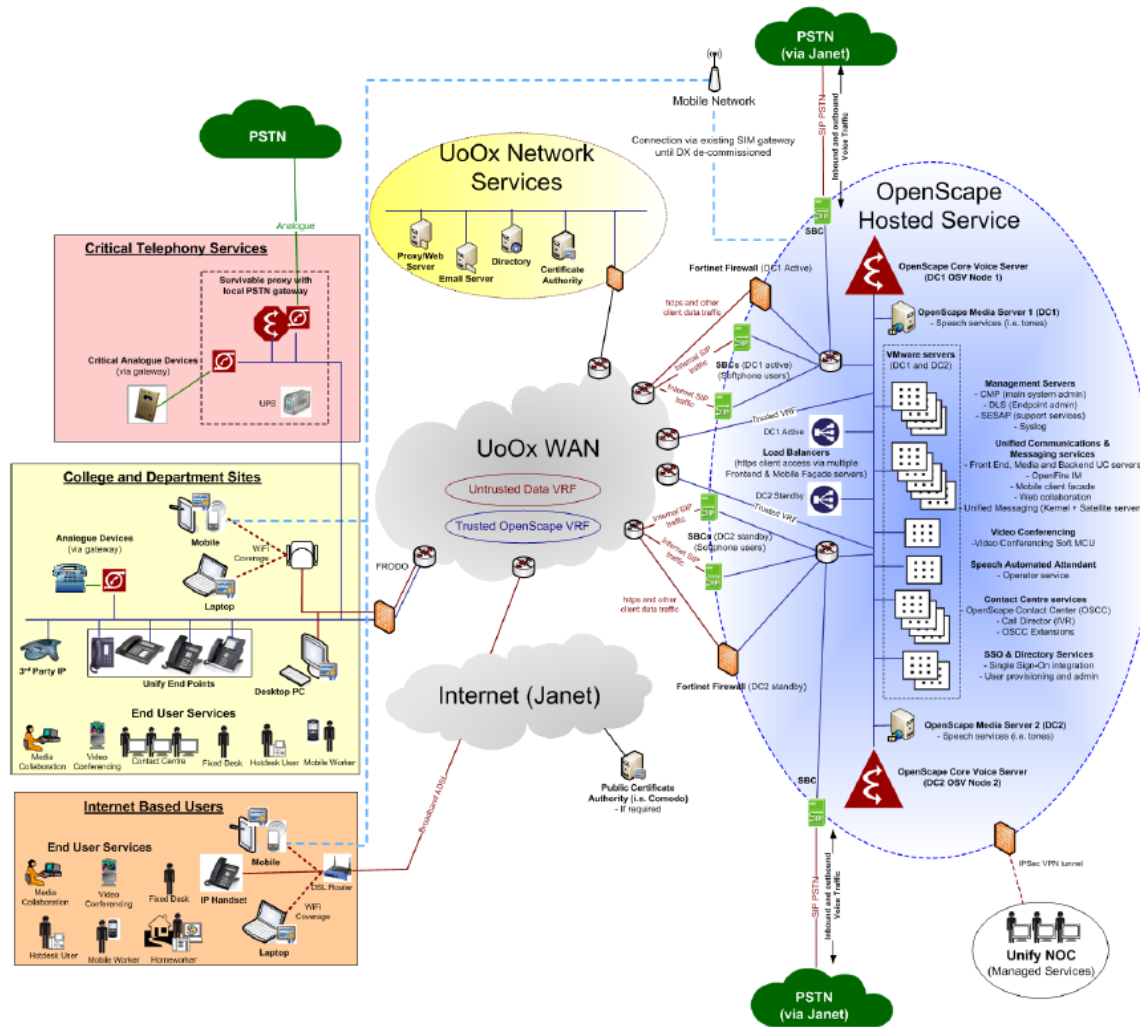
PSTN
(via Janet)

Mobile Network

Connection via existing SIM gateway until DX de-commissioned

SIP PSTN

Inbound and outbound Voice Traffic

PSTN

Analogue

UoOx Network Services

Proxy/Web Server
Email Server
Directory
Certificate Authority

OpenScape Hosted Service

SBC

Critical Telephony Services

Survivable proxy with local PSTN gateway

Critical Analogue Devices (via gateway)

UPS

Fortinet Firewall (DC1 Active)

https and other client data traffic

Internal SIP traffic

Internet SIP traffic

SBCs (DC1 active) (Softphone users)

OpenScape Core Voice Server (DC1 OSV Node 1)

OpenScape Media Server 1 (DC1)
- Speech services (i.e. tones)

VMware servers (DC1 and DC2)

Management Servers
- CMP (main system admin)
- DLS (Endpoint admin)
- SESAP (support services)
- Syslog

Unified Communications & Messaging services
- Front End, Media and Backend UC servers
- OpenFire IM
- Mobile client facade
- Web collaboration
- Unified Messaging (Kernel + Satellite server)

Video Conferencing
-Video Conferencing Soft MCU

Speech Automated Attendant
- Operator service

Contact Centre services
OpenScape Contact Center (OSCC)
- Call Director (IVR)
- OSCC Extensions

SSO & Directory Services
- Single Sign-On integration
- User provisioning and admin

Trusted VRF

DC1 Active

Load Balancers
(https client access via multiple Frontend & Mobile Façade servers)

DC2 Standby

Trusted VRF

UoOx WAN

Untrusted Data VRF

Trusted OpenScape VRF

College and Department Sites

Analogue Devices (via gateway)

Mobile

WiFi Coverage

Laptop

FRODO

Internal SIP traffic

SBCs (DC2 standby) (Softphone users)

Internet SIP traffic

https and other client data traffic

3rd Party IP

Unify End Points

Desktop PC

Fortinet Firewall (DC2 standby)

End User Services

Media Collaboration
Video Conferencing
Contact Centre
Fixed Desk
Hotdesk User
Mobile Worker

Internet (Janet)

OpenScape Media Server 2 (DC2)
- Speech services (i.e. tones)

OpenScape Core Voice Server (DC2 OSV Node 2)

Public Certificate Authority (i.e. Comodo)
- If required

SBC

Internet Based Users

Broadband ADSL

End User Services

Mobile

Media Collaboration
Video Conferencing
Fixed Desk
IP Handset
DSL Router
WiFi Coverage

Hotdesk User
Mobile Worker
Homeworker
Laptop

SIP PSTN

Inbound and outbound Voice Traffic

IPSec VPN tunnel

Unify NOC
(Managed Services)

PSTN
(via Janet)